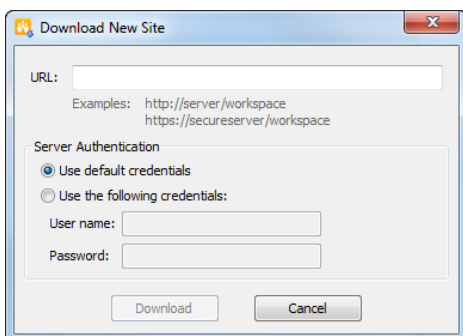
Download New Site

URL:

Examples: http://server/workspace
https://secureserver/workspace

Server Authentication

Use default credentials

Use the following credentials:

User name:

Password:

Download Cancel